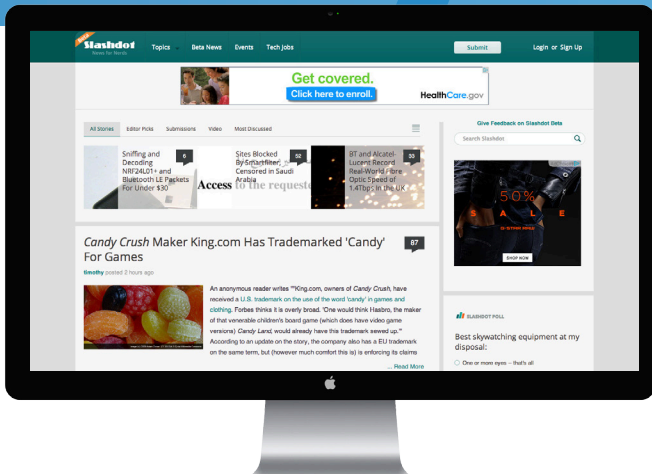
Beta
Slashdot
News for Nerds

Topics Beta News Events Tech Jobs

Submit

Login or Sign Up

Get covered.
Click here to enroll.
HealthCare.gov

All Stories Editor Picks Submissions Video Most Discussed

Sniffing and Decoding NRF24L01+ and Bluetooth LE Packets For Under $30
6

Sites Blocked By Smartfilter, Censored in Saudi Arabia
52
Access to the requeste

BT and Alcatel-Lucent Record Real-World Fibre Optic Speed of 1.4Tbps In the UK
33

Candy Crush Maker King.com Has Trademarked 'Candy' For Games
87

timothy posted 2 hours ago

An anonymous reader writes "King.com, owners of Candy Crush, have received a U.S. trademark on the use of the word 'candy' in games and clothing. Forbes thinks it is overly broad. 'One would think Hasbro, the maker of that venerable children's board game (which does have video game versions) Candy Land, would already have this trademark sewed up.'" According to an update on the story, the company also has a EU trademark on the same term, but (however much comfort this is) is enforcing its claims

... Read More

Give Feedback on Slashdot Beta

Search Slashdot

50%
SALE

SHOP NOW

SLASHDOT POLL

Best skywatching equipment at my disposal:

One or more eyes -- that's all